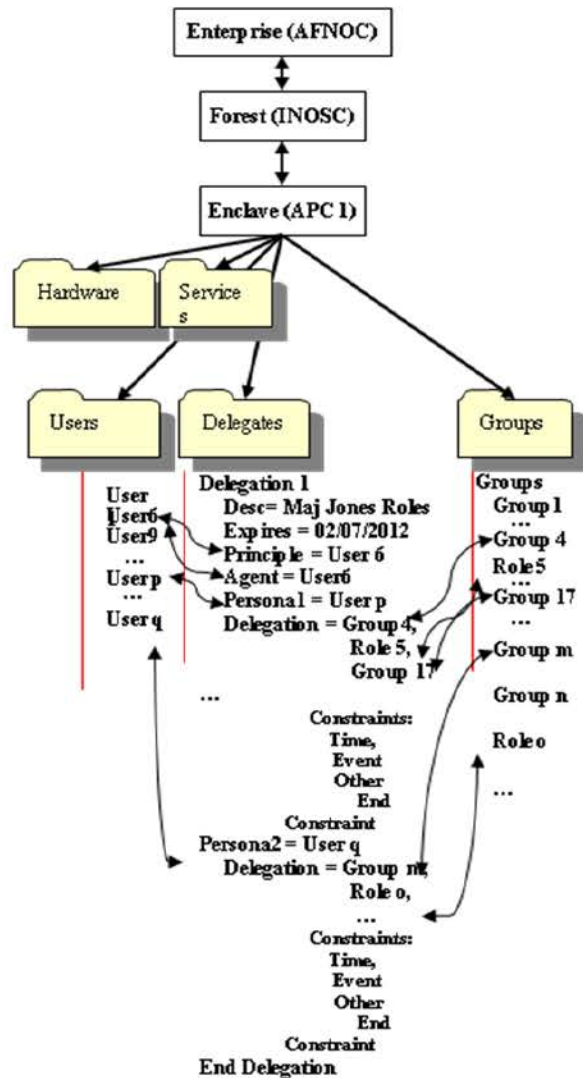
Enterprise (AFNOC)

Forest (INOSC)

Enclave (APC 1)

Hardware

Services

Users

Delegates

Groups

User
User6
User9
...
User p
...
User q

Delegation 1
Desc= Maj Jones Roles
Expires = 02/07/2012
Principle = User 6
Agent = User6
Persona1 = User p
Delegation = Group 4, Role 5, Group 17

...

Constraints:
Time,
Event
Other
End
Constraint
Persona2 = User q
Delegation = Group m, Role o,
...
Constraints:
Time,
Event
Other
End
Constraint
End Delegation

Groups
Group 1
...
Group 4
Role 5
...
Group 17
...
Group m

Group n

Role o

...